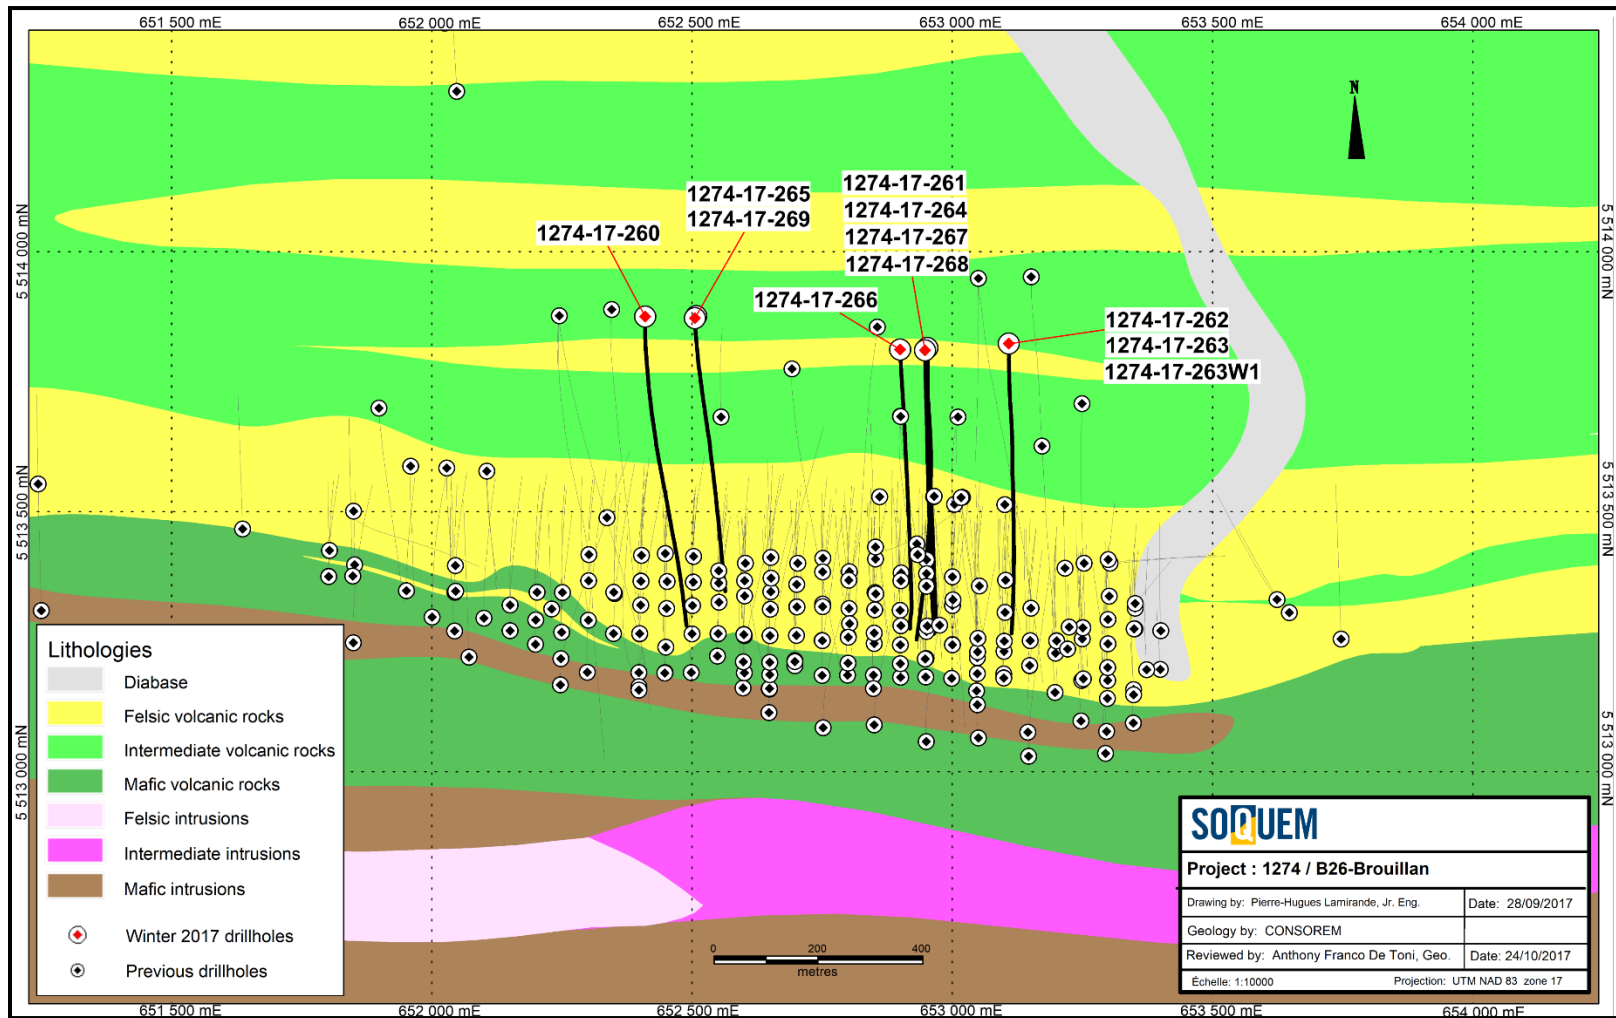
651 500 mE
652 000 mE
652 500 mE
653 000 mE
653 500 mE
654 000 mE

N

5 514 000 mN
5 513 500 mN
5 513 000 mN

5 514 000 mN
5 513 500 mN
5 513 000 mN

1274-17-265
1274-17-269
1274-17-260
1274-17-261
1274-17-264
1274-17-267
1274-17-268
1274-17-266
1274-17-262
1274-17-263
1274-17-263W1

Lithologies
Diabase
Felsic volcanic rocks
Intermediate volcanic rocks
Mafic volcanic rocks
Felsic intrusions
Intermediate intrusions
Mafic intrusions

Winter 2017 drillholes
Previous drillholes

0 200 400
metres

SOQUEM
Project : 1274 / B26-Brouillan
| Drawing by: Pierre-Hugues Lamirande, Jr. Eng. | Date: 28/09/2017 |
|---|---|
| Geology by: CONSOREM | |
| Reviewed by: Anthony Franco De Toni, Geo. | Date: 24/10/2017 |
| Échelle: 1:10000 | Projection: UTM NAD 83 zone 17 |

651 500 mE
652 000 mE
652 500 mE
653 000 mE
653 500 mE
654 000 mE